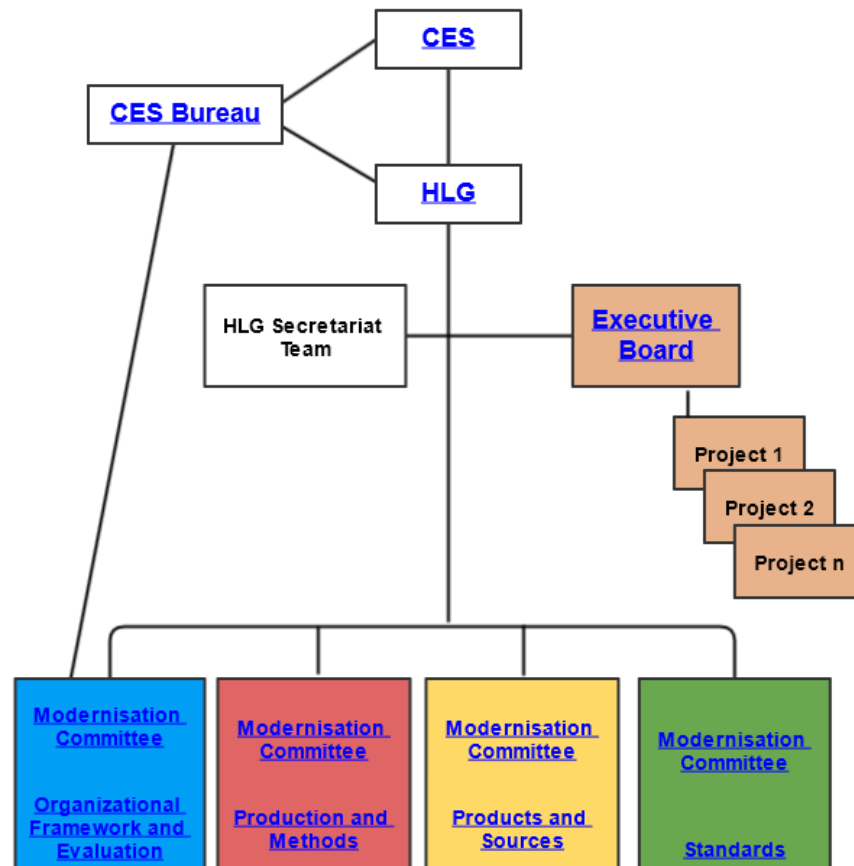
CES

CES Bureau

HLG

HLG Secretariat Team

Executive Board

Project 1

Project 2

Project n

Modernisation Committee

Organizational Framework and Evaluation

Modernisation Committee

Production and Methods

Modernisation Committee

Products and Sources

Modernisation Committee

Standards